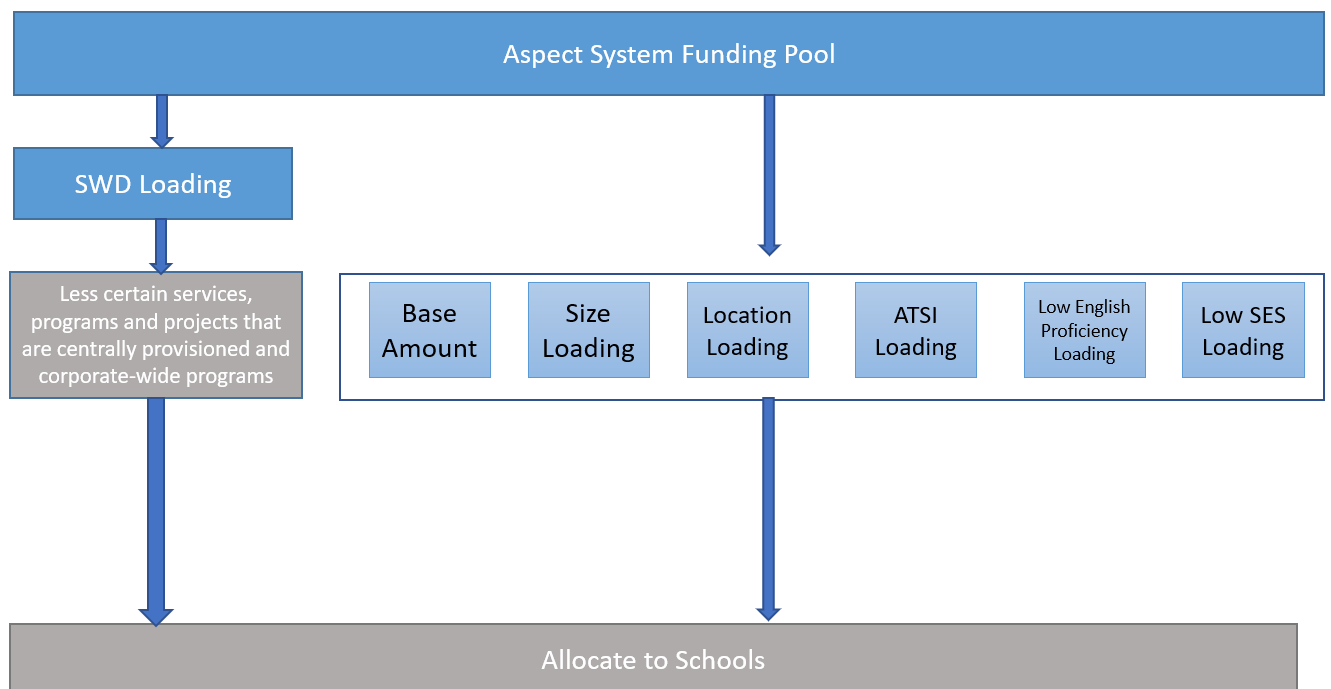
Aspect System Funding Pool

SWD Loading

Less certain services, programs and projects that are centrally provisioned and corporate-wide programs

Base Amount

Size Loading

Location Loading

ATSI Loading

Low English Proficiency Loading

Low SES Loading

Allocate to Schools